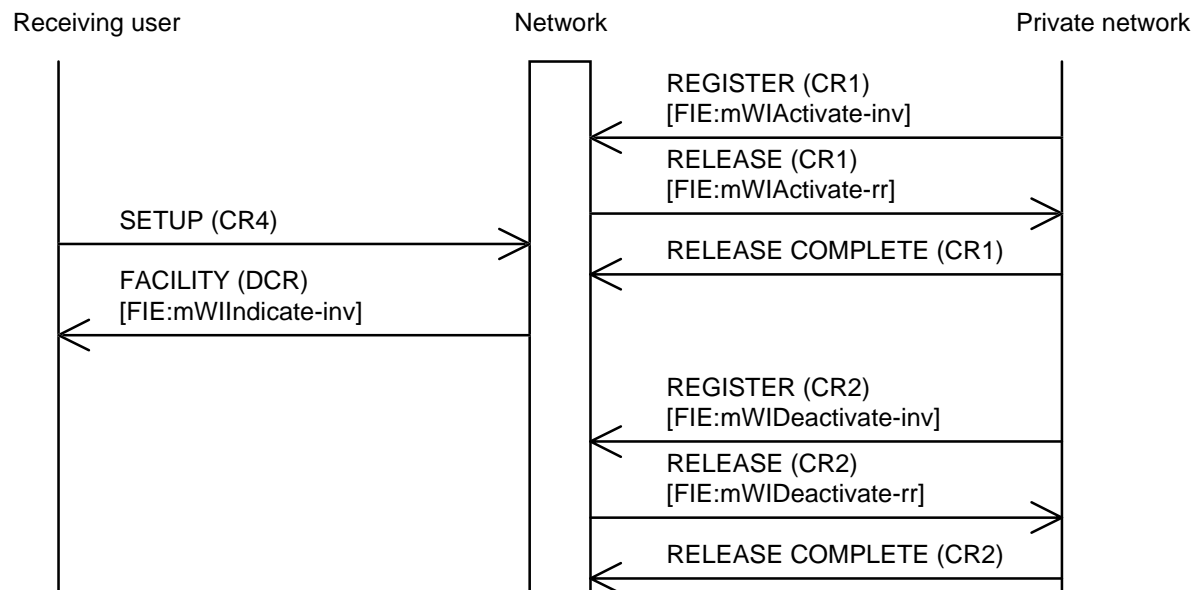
Receiving user

Network

Private network

REGISTER (CR1)
[FIE:mWIActivate-inv]

RELEASE (CR1)
[FIE:mWIActivate-rr]

SETUP (CR4)

RELEASE COMPLETE (CR1)

FACILITY (DCR)
[FIE:mWIIndicate-inv]

REGISTER (CR2)
[FIE:mWIDeactivate-inv]

RELEASE (CR2)
[FIE:mWIDeactivate-rr]

RELEASE COMPLETE (CR2)